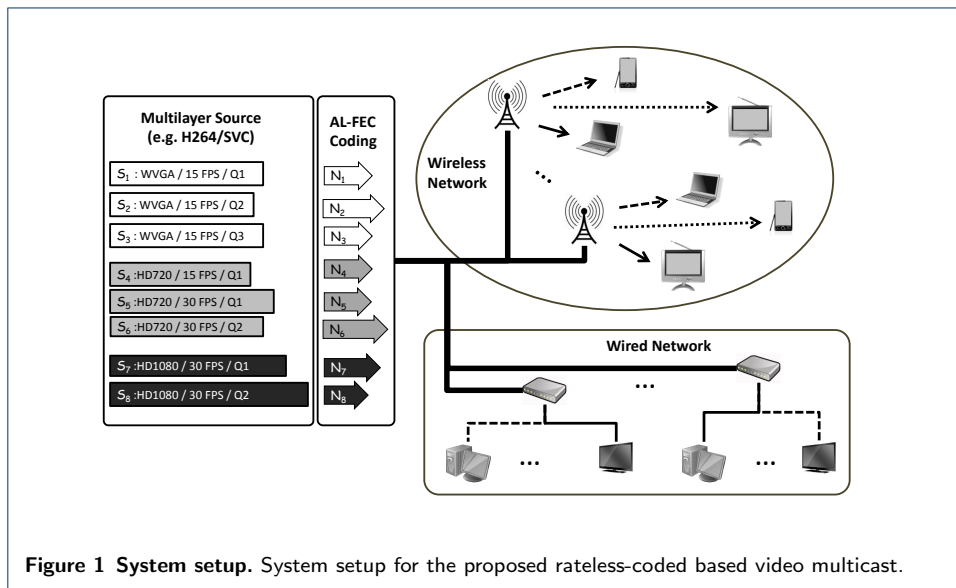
Multilayer Source (e.g. H264/SVC)

$S_1$ : WVGA / 15 FPS / Q1

$S_2$ : WVGA / 15 FPS / Q2

$S_3$ : WVGA / 15 FPS / Q3

$S_4$ :HD720 / 15 FPS / Q1

$S_5$ :HD720 / 30 FPS / Q1

$S_6$ :HD720 / 30 FPS / Q2

$S_7$ :HD1080 / 30 FPS / Q1

$S_8$ :HD1080 / 30 FPS / Q2

AL-FEC Coding

$N_1$

$N_2$

$N_3$

$N_4$

$N_5$

$N_6$

$N_7$

$N_8$

Wireless Network

Wired Network

...

...

...

Figure 1 System setup. System setup for the proposed rateless-coded based video multicast.